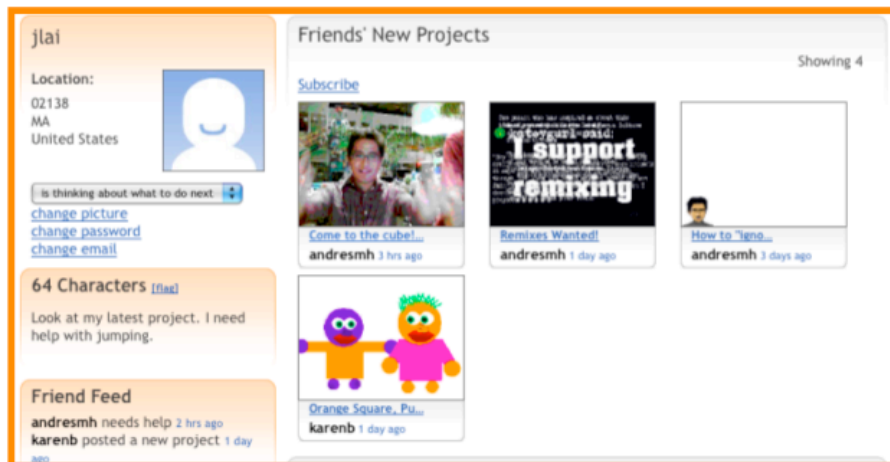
jlai

Location:
02138
MA
United States

is thinking about what to do next
change picture
change password
change email

64 Characters [flag]

Look at my latest project. I need help with jumping.

Friend Feed
andresmh needs help 2 hrs ago
karenb posted a new project 1 day ago

Friends' New Projects
Showing 4
Subscribe

I support remixing

Come to the cube!...
andresmh 3 hrs ago

Remixes Wanted!
andresmh 1 day ago

How to "igno...
andresmh 3 days ago

Orange Square, Pu...
karenb 1 day ago